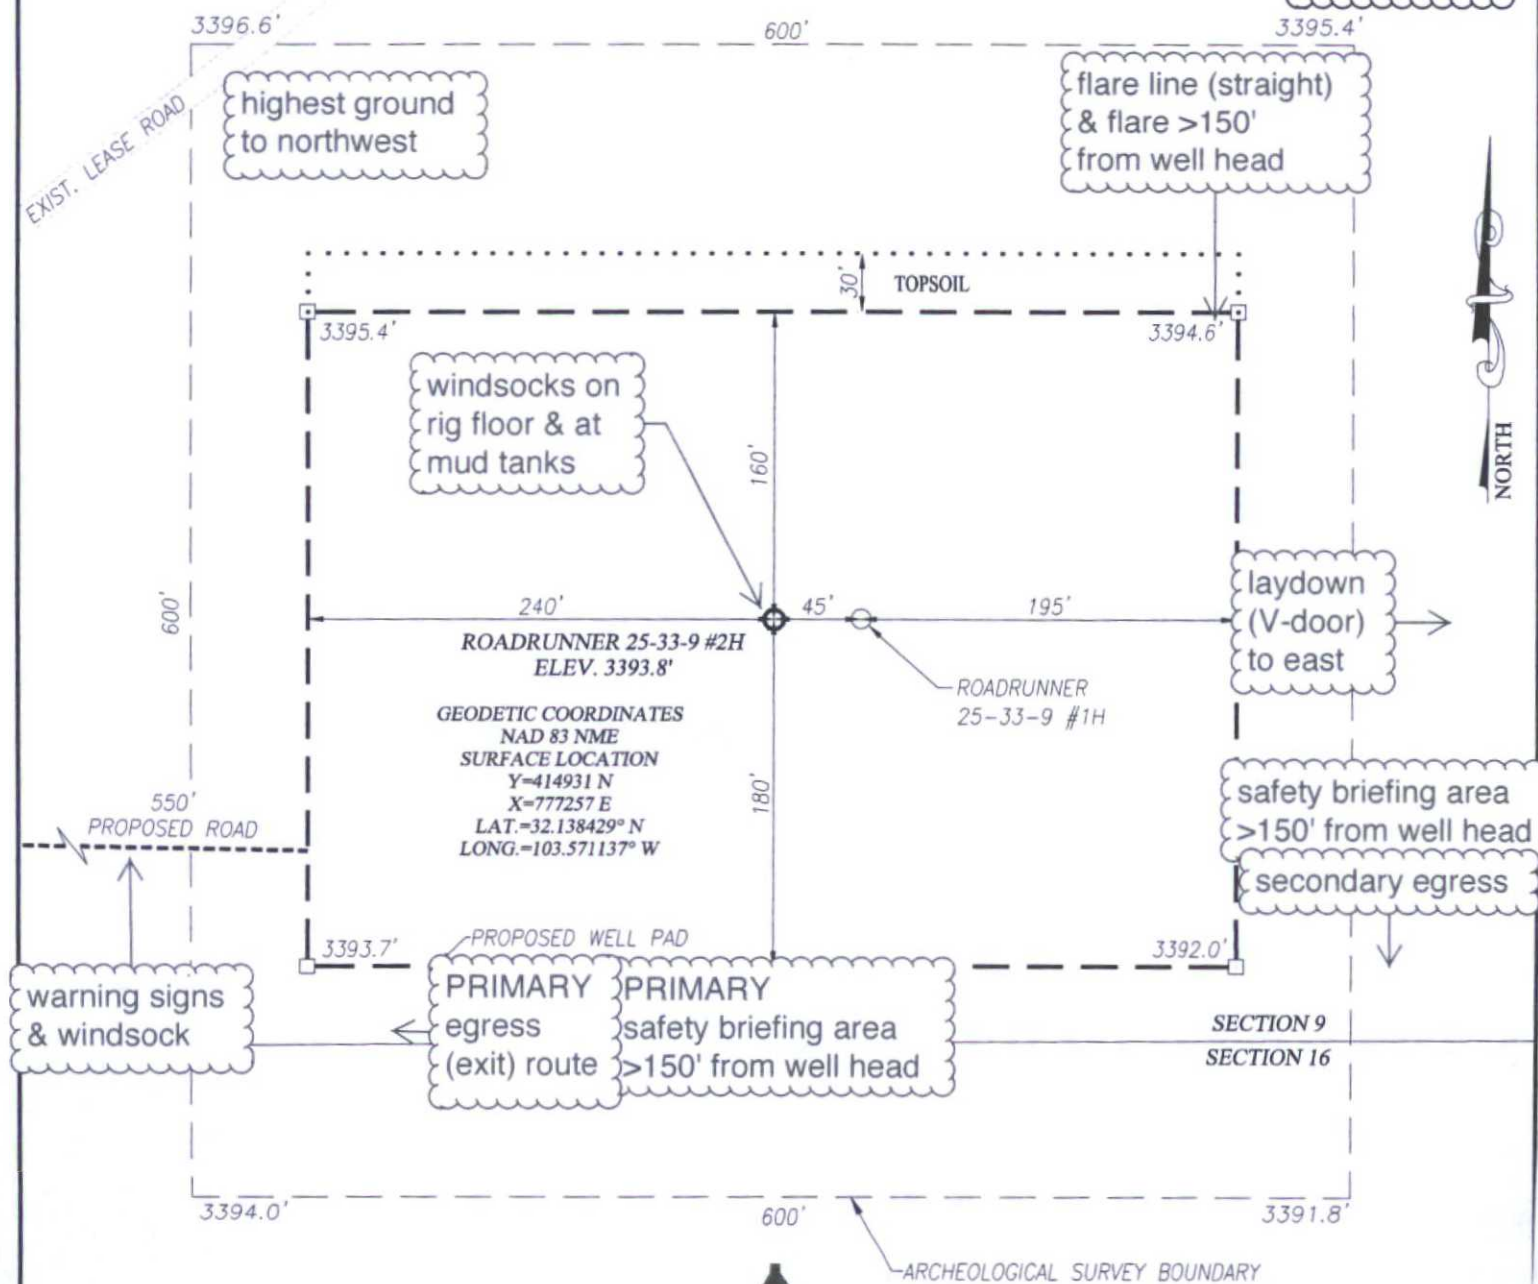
3396.6'

600'

3395.4'

EXIST. LEASE ROAD

highest ground to northwest

flare line (straight) & flare >150' from well head

30'

TOPSOIL

3395.4'

3394.6'

windsocks on rig floor & at mud tanks

160'

NORTH

600'

240'

45'

195'

laydown (V-door) to east

ROADRUNNER 25-33-9 #2H
ELEV. 3393.8'

ROADRUNNER 25-33-9 #1H

GEODETIC COORDINATES
NAD 83 NME
SURFACE LOCATION
Y=414931 N
X=777257 E
LAT.=32.138429° N
LONG.=103.571137° W

180'

safety briefing area >150' from well head

550'
PROPOSED ROAD

secondary egress

3393.7'

PROPOSED WELL PAD

3392.0'

warning signs & windsock

PRIMARY egress (exit) route

PRIMARY safety briefing area >150' from well head

SECTION 9
SECTION 16

3394.0'

600'

3391.8'

ARCHEOLOGICAL SURVEY BOUNDARY